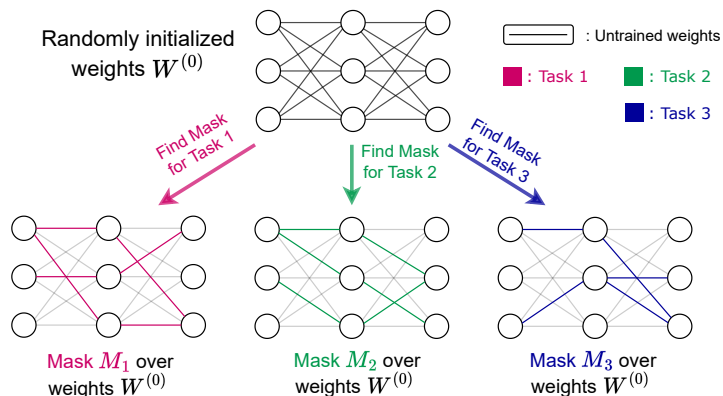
Randomly initialized weights $W^{(0)}$

: Untrained weights

: Task 1

: Task 2

: Task 3

Find Mask for Task 1

Find Mask for Task 2

Find Mask for Task 3

Mask $M_1$ over weights $W^{(0)}$

Mask $M_2$ over weights $W^{(0)}$

Mask $M_3$ over weights $W^{(0)}$